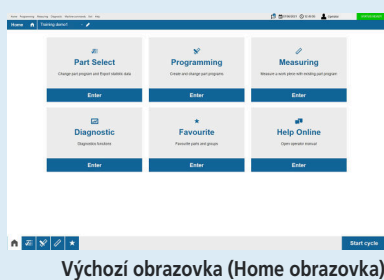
Home Programming Measuring Diagnostic Machine accessories Part Help

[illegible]

Home Training demo1

Part Select
Change part program and Export statistic data
Enter

Programming
Create and change part programs
Enter

Measuring
Measure a work piece with existing part program
Enter

Diagnostic
Diagnostics functions
Enter

Favourite
Favourite parts and groups
Enter

Help Online
Open operator manual
Enter

Start cycle

Výchozí obrazovka (Home obrazovka)